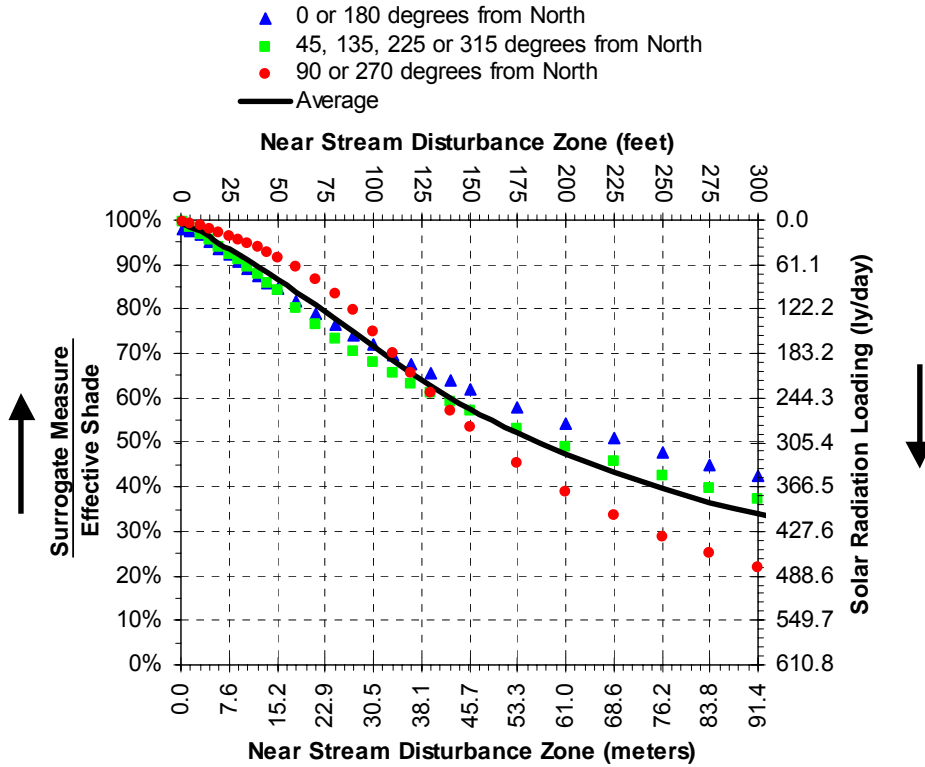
0 or 180 degrees from North
45, 135, 225 or 315 degrees from North
90 or 270 degrees from North
Average

Near Stream Disturbance Zone (feet)

0
25
50
75
100
125
150
175
200
225
250
275
300

100%
90%
80%
70%
60%
50%
40%
30%
20%
10%
0%

Surrogate Measure
Effective Shade

0.0
61.1
122.2
183.2
244.3
305.4
366.5
427.6
488.6
549.7
610.8

Solar Radiation Loading (ly/day)

0.0
7.6
15.2
22.9
30.5
38.1
45.7
53.3
61.0
68.6
76.2
83.8
91.4

Near Stream Disturbance Zone (meters)